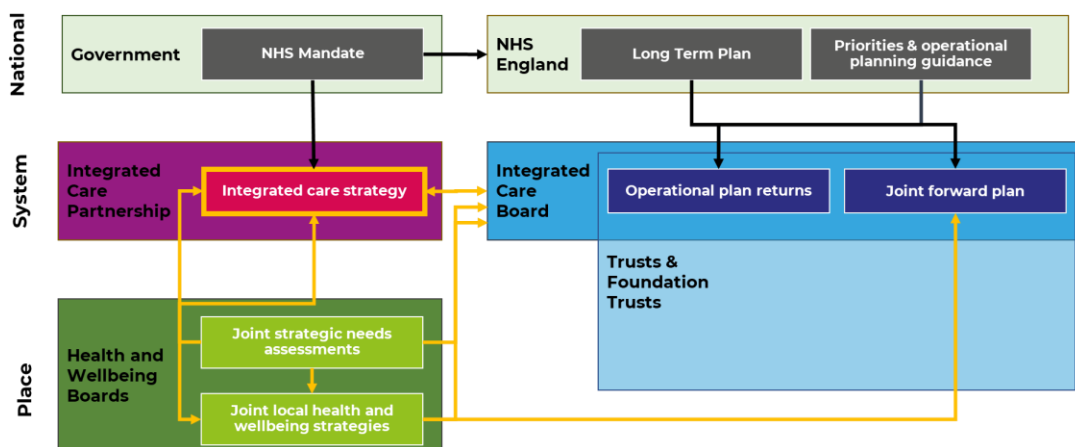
National

Government

NHS Mandate

NHS England

Long Term Plan

Priorities & operational planning guidance

System

Integrated Care Partnership

Integrated care strategy

Integrated Care Board

Operational plan returns

Joint forward plan

Trusts & Foundation Trusts

Place

Health and Wellbeing Boards

Joint strategic needs assessments

Joint local health and wellbeing strategies